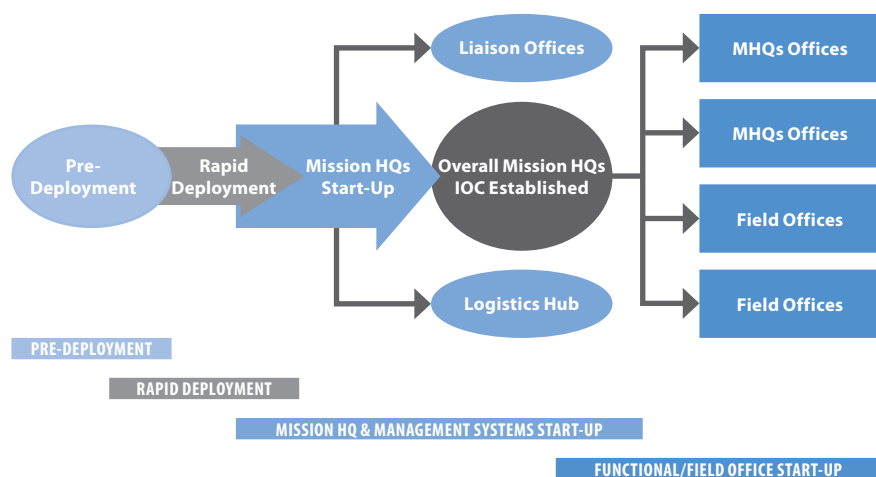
Liaison Offices

MHQs Offices

MHQs Offices

Pre-Deployment

Rapid Deployment

Mission HQs Start-Up

Overall Mission HQs IOC Established

Field Offices

Field Offices

Logistics Hub

PRE-DEPLOYMENT

RAPID DEPLOYMENT

MISSION HQ & MANAGEMENT SYSTEMS START-UP

FUNCTIONAL/FIELD OFFICE START-UP